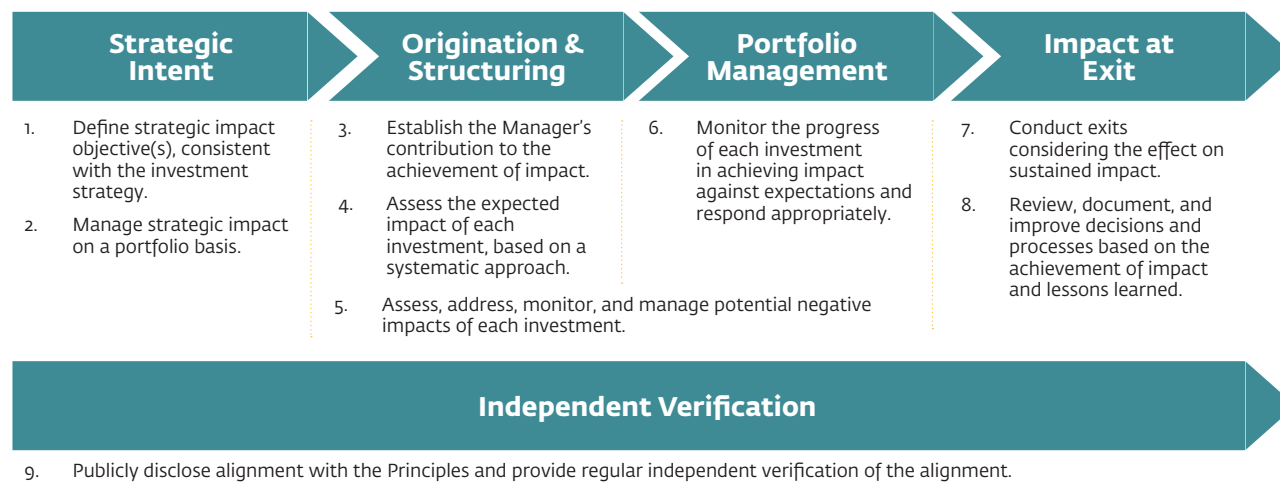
Strategic Intent

Origination & Structuring

Portfolio Management

Impact at Exit

1. Define strategic impact objective(s), consistent with the investment strategy.

2. Manage strategic impact on a portfolio basis.

3. Establish the Manager's contribution to the achievement of impact.

4. Assess the expected impact of each investment, based on a systematic approach.

5. Assess, address, monitor, and manage potential negative impacts of each investment.

6. Monitor the progress of each investment in achieving impact against expectations and respond appropriately.

7. Conduct exits considering the effect on sustained impact.

8. Review, document, and improve decisions and processes based on the achievement of impact and lessons learned.

Independent Verification

9. Publicly disclose alignment with the Principles and provide regular independent verification of the alignment.